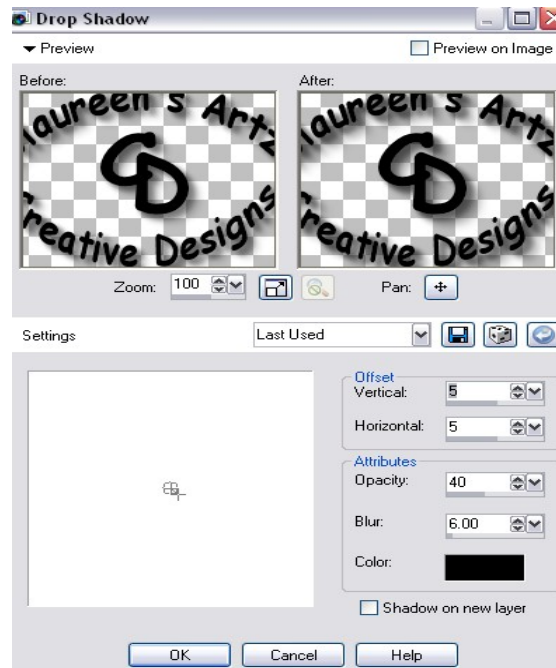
Drop Shadow

Preview

Preview on Image

Before:

laureen's Artz
CD
reative Designs

After:

laureen's Artz
CD
reative Designs

Zoom: 100

Pan:

Settings

Last Used

Offset

Vertical: 5

Horizontal: 5

Attributes

Opacity: 40

Blur: 6.00

Color:

Shadow on new layer

OK

Cancel

Help